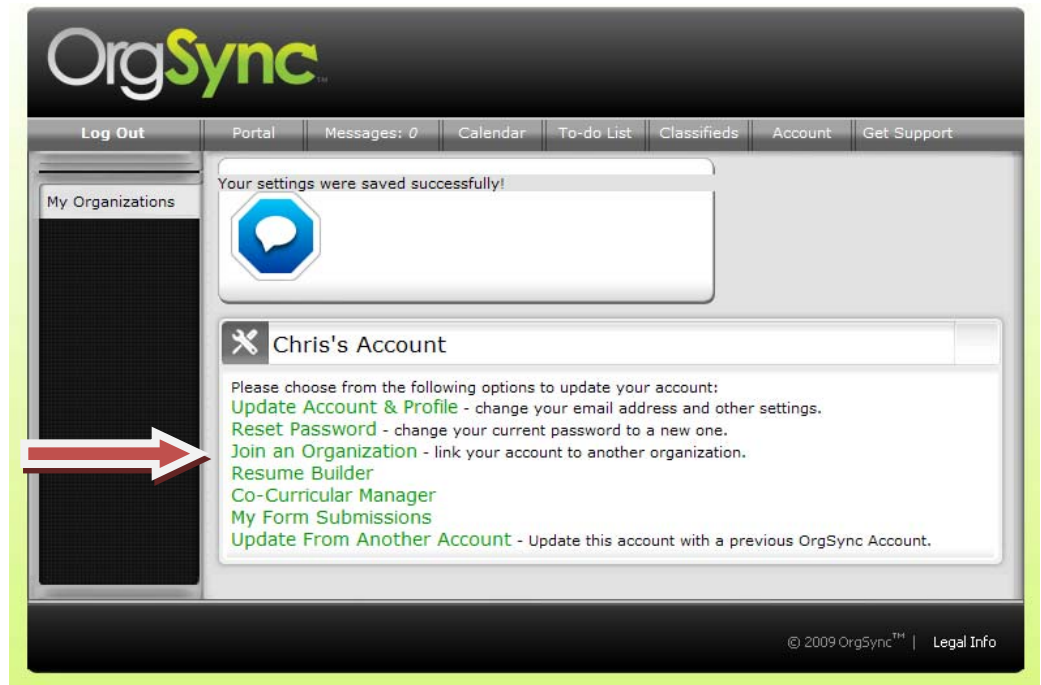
OrgSync™

Log Out | Portal | Messages: 0 | Calendar | To-do List | Classifieds | Account | Get Support

My Organizations

Your settings were saved successfully!

Chris's Account

Please choose from the following options to update your account:
Update Account & Profile - change your email address and other settings.
Reset Password - change your current password to a new one.
Join an Organization - link your account to another organization.
Resume Builder
Co-Curricular Manager
My Form Submissions
Update From Another Account - Update this account with a previous OrgSync Account.

© 2009 OrgSync™ | Legal Info